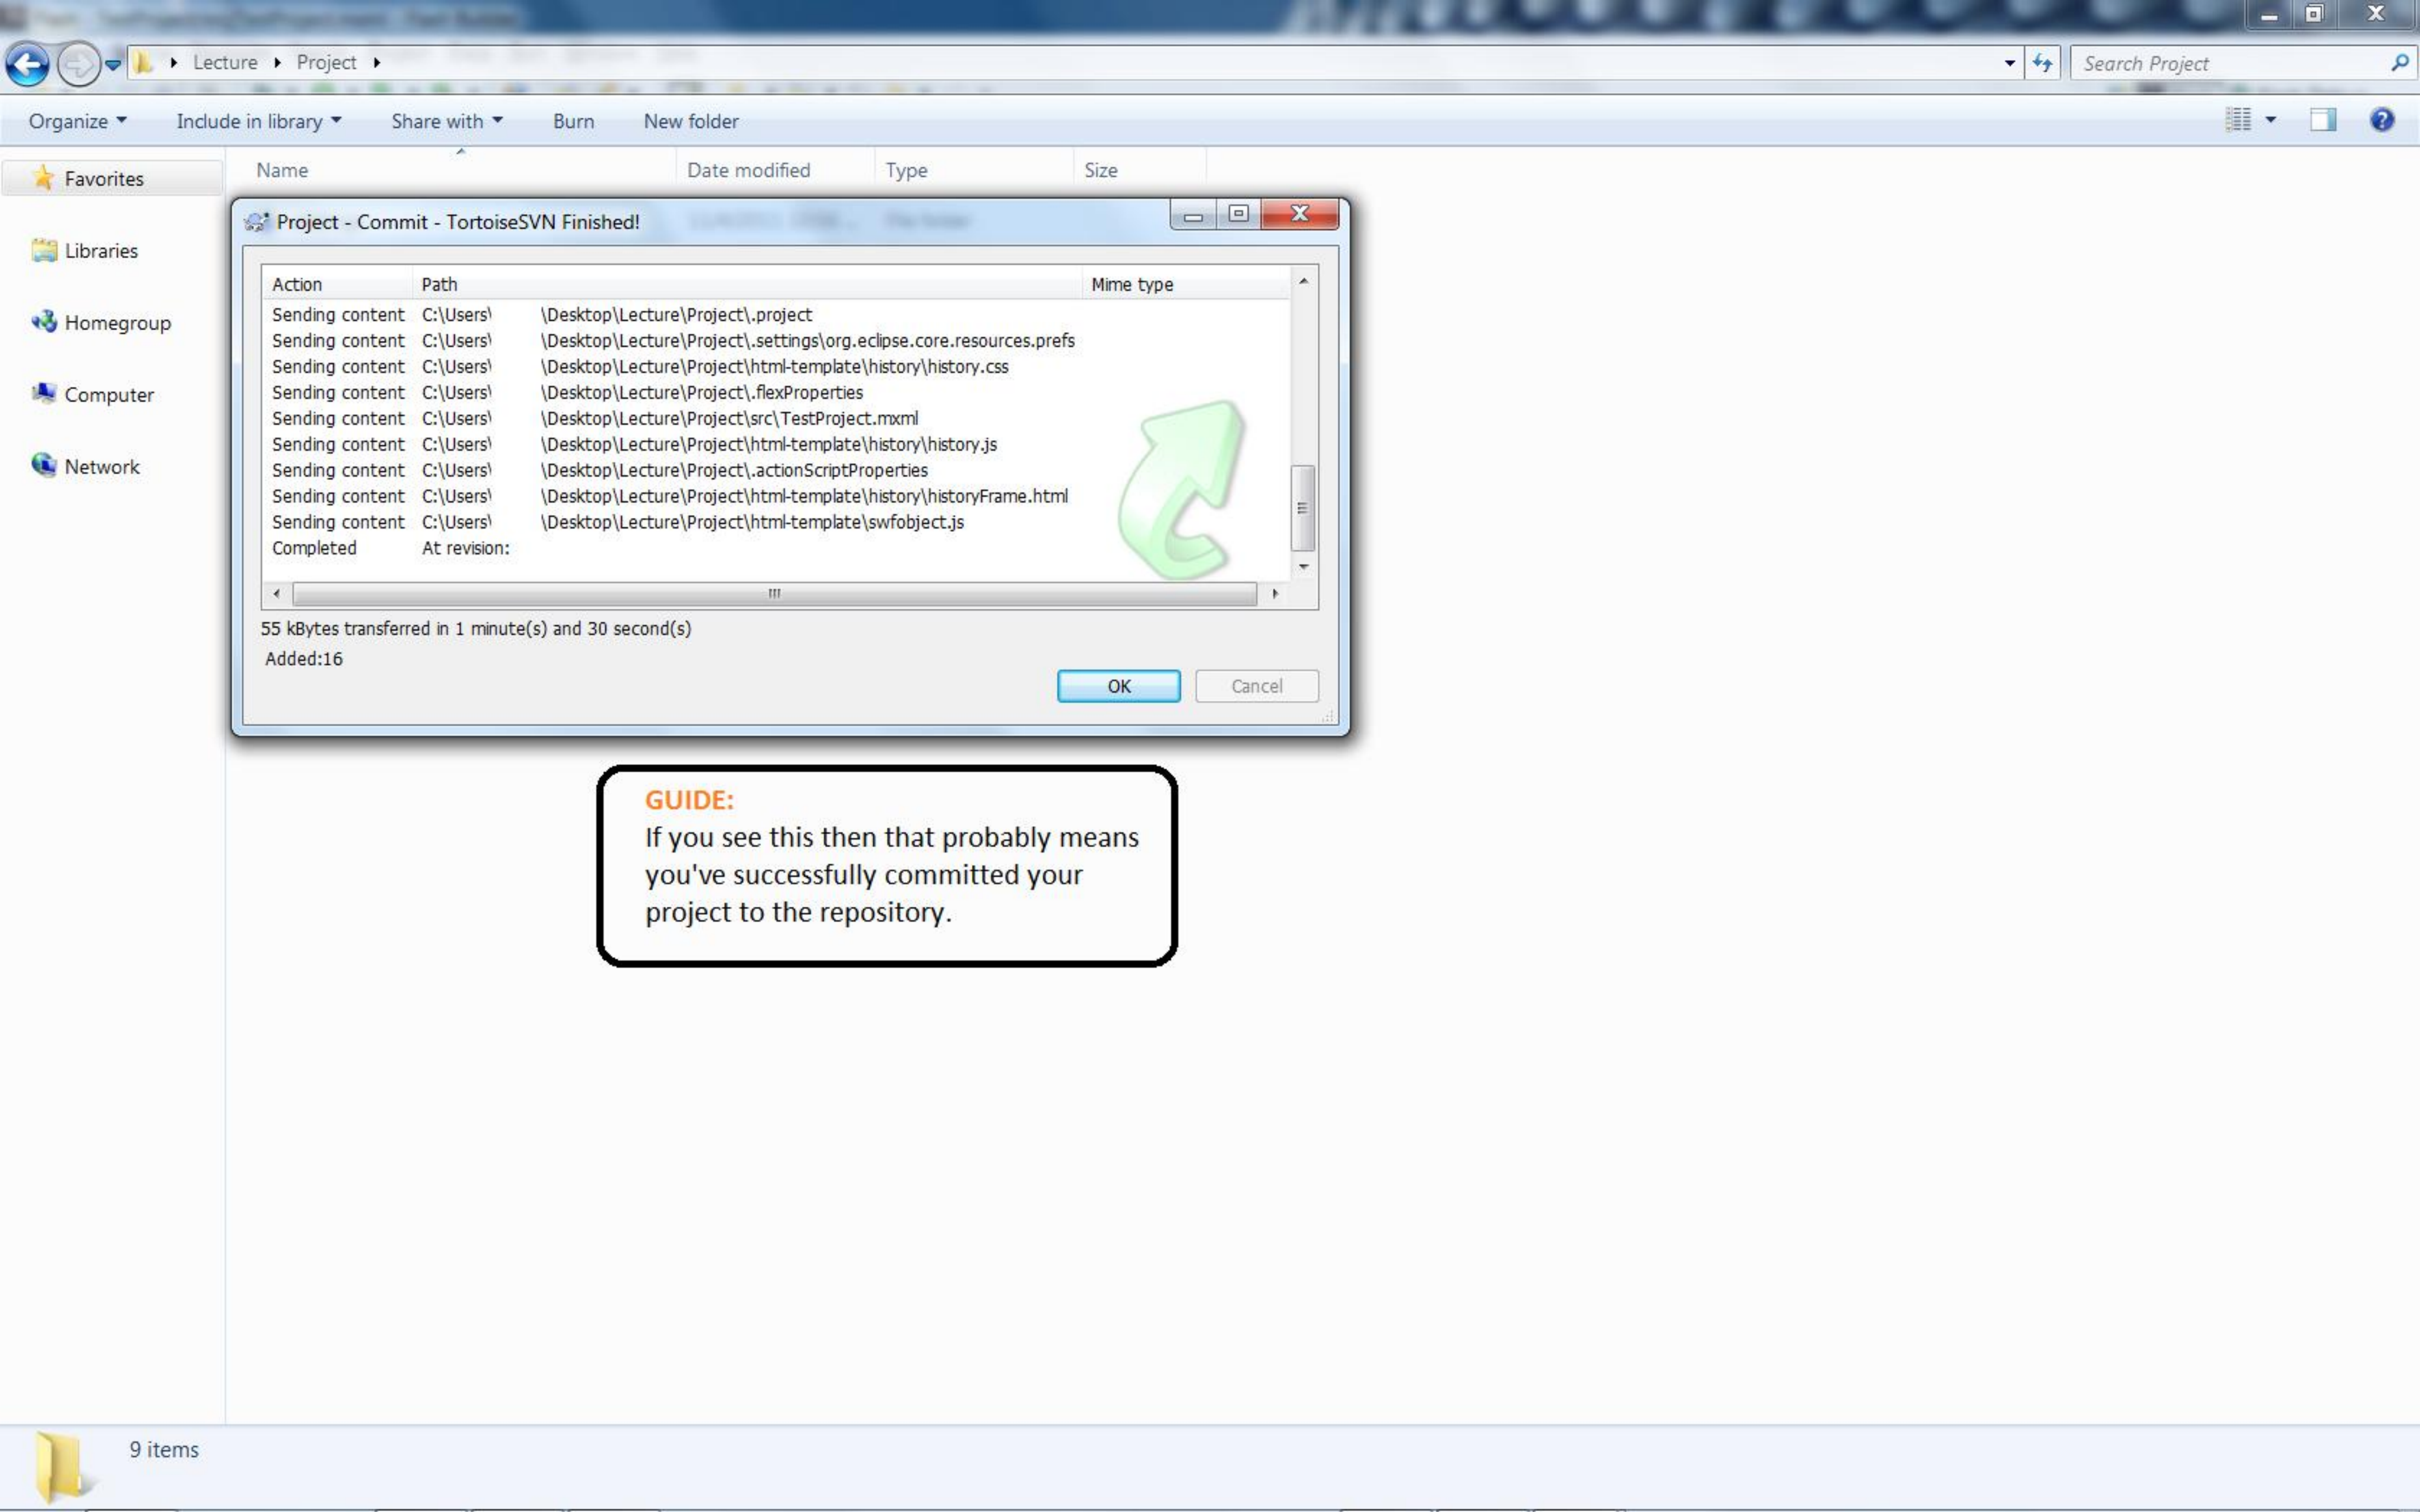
Lecture ▸ Project ▸

Search Project

Organize ▾ Include in library ▾ Share with ▾ Burn New folder

Favorites

Libraries

Homegroup

Computer

Network

Name Date modified Type Size

Project - Commit - TortoiseSVN Finished!

| Action | Path | Mime type |
|---|---|---|
| Sending content | C:\Users\ \Desktop\Lecture\Project\.project | |
| Sending content | C:\Users\ \Desktop\Lecture\Project\.settings\org.eclipse.core.resources.prefs | |
| Sending content | C:\Users\ \Desktop\Lecture\Project\html-template\history\history.css | |
| Sending content | C:\Users\ \Desktop\Lecture\Project\.flexProperties | |
| Sending content | C:\Users\ \Desktop\Lecture\Project\src\TestProject.mxml | |
| Sending content | C:\Users\ \Desktop\Lecture\Project\html-template\history\history.js | |
| Sending content | C:\Users\ \Desktop\Lecture\Project\.actionScriptProperties | |
| Sending content | C:\Users\ \Desktop\Lecture\Project\html-template\history\historyFrame.html | |
| Sending content | C:\Users\ \Desktop\Lecture\Project\html-template\swfobject.js | |
| Completed | At revision: | |

55 kBytes transferred in 1 minute(s) and 30 second(s)

Added:16

OK Cancel

GUIDE:
If you see this then that probably means you've successfully committed your project to the repository.

9 items